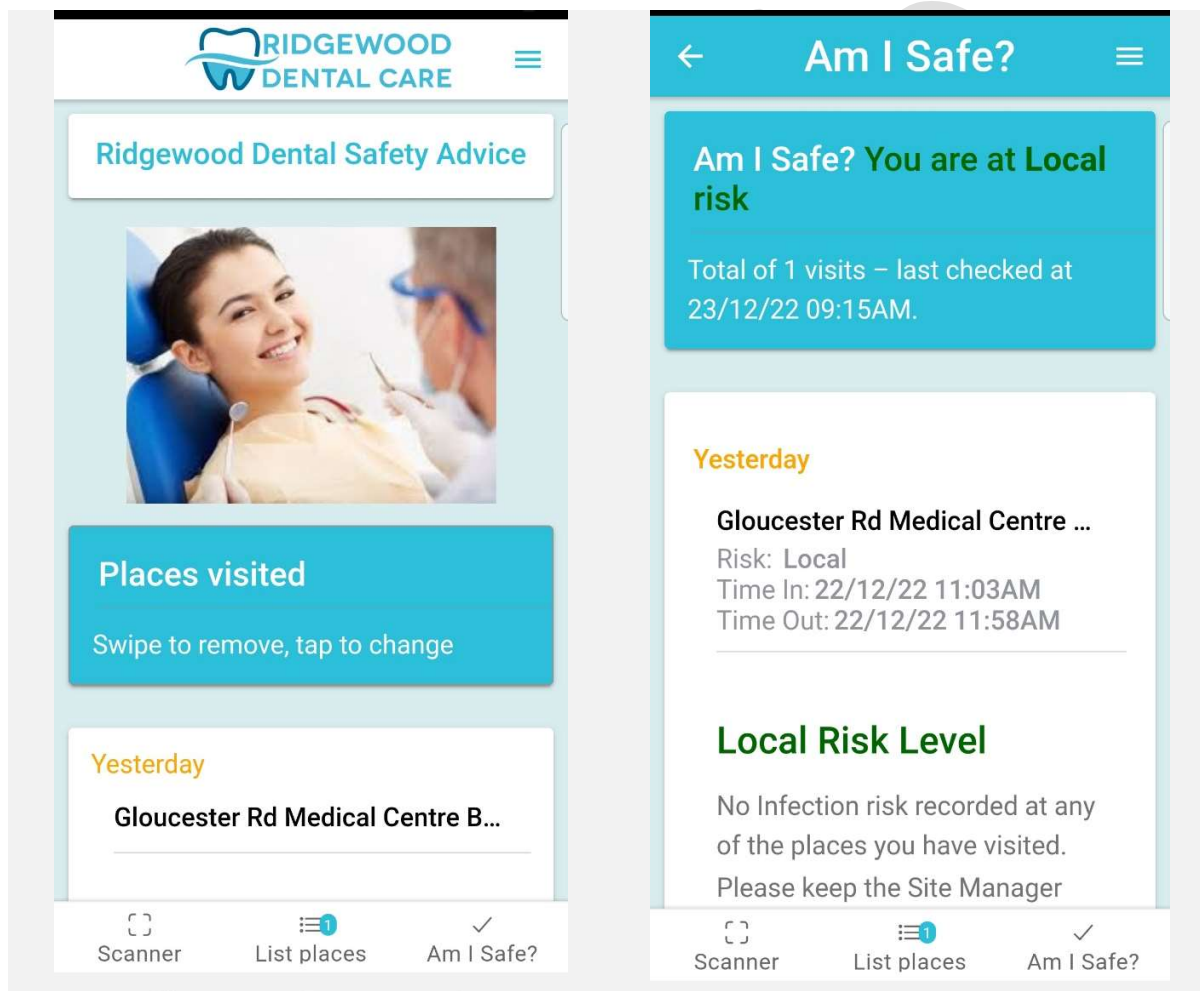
RIDGEWOOD DENTAL CARE

Ridgewood Dental Safety Advice

Places visited

Swipe to remove, tap to change

Yesterday

Gloucester Rd Medical Centre B...

Scanner
1
List places
Am I Safe?

Am I Safe?

Am I Safe? You are at Local risk

Total of 1 visits – last checked at 23/12/22 09:15AM.

Yesterday

Gloucester Rd Medical Centre ...
Risk: Local
Time In: 22/12/22 11:03AM
Time Out: 22/12/22 11:58AM

Local Risk Level

No Infection risk recorded at any of the places you have visited. Please keep the Site Manager

Scanner
1
List places
Am I Safe?